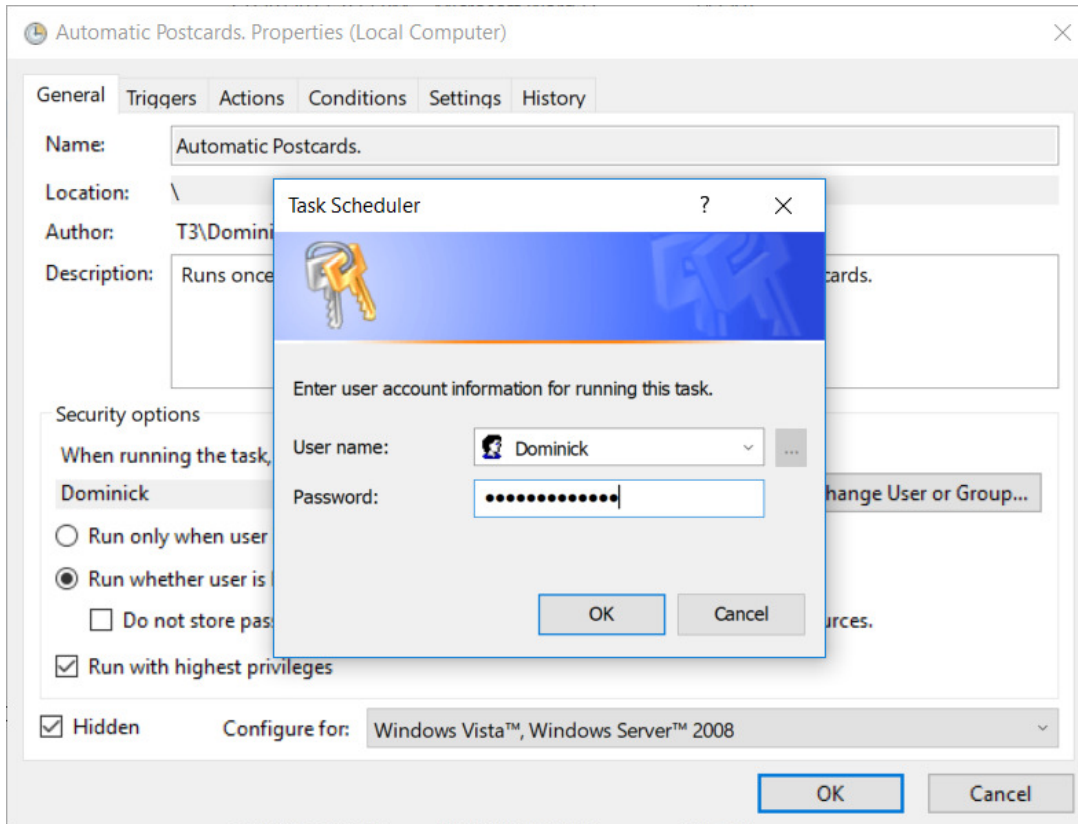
Automatic Postcards. Properties (Local Computer)

General Triggers Actions Conditions Settings History

Name: Automatic Postcards.

Location: \

Author: T3\Domini

Description: Runs once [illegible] cards.

Security options

When running the task,

Dominick

Run only when user

Run whether user is

Do not store pas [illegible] urces.

Run with highest privileges

hange User or Group...

Hidden

Configure for: Windows Vista™, Windows Server™ 2008

OK Cancel

Task Scheduler

?

Enter user account information for running this task.

User name: Dominick

Password: •••••••••••••

OK Cancel